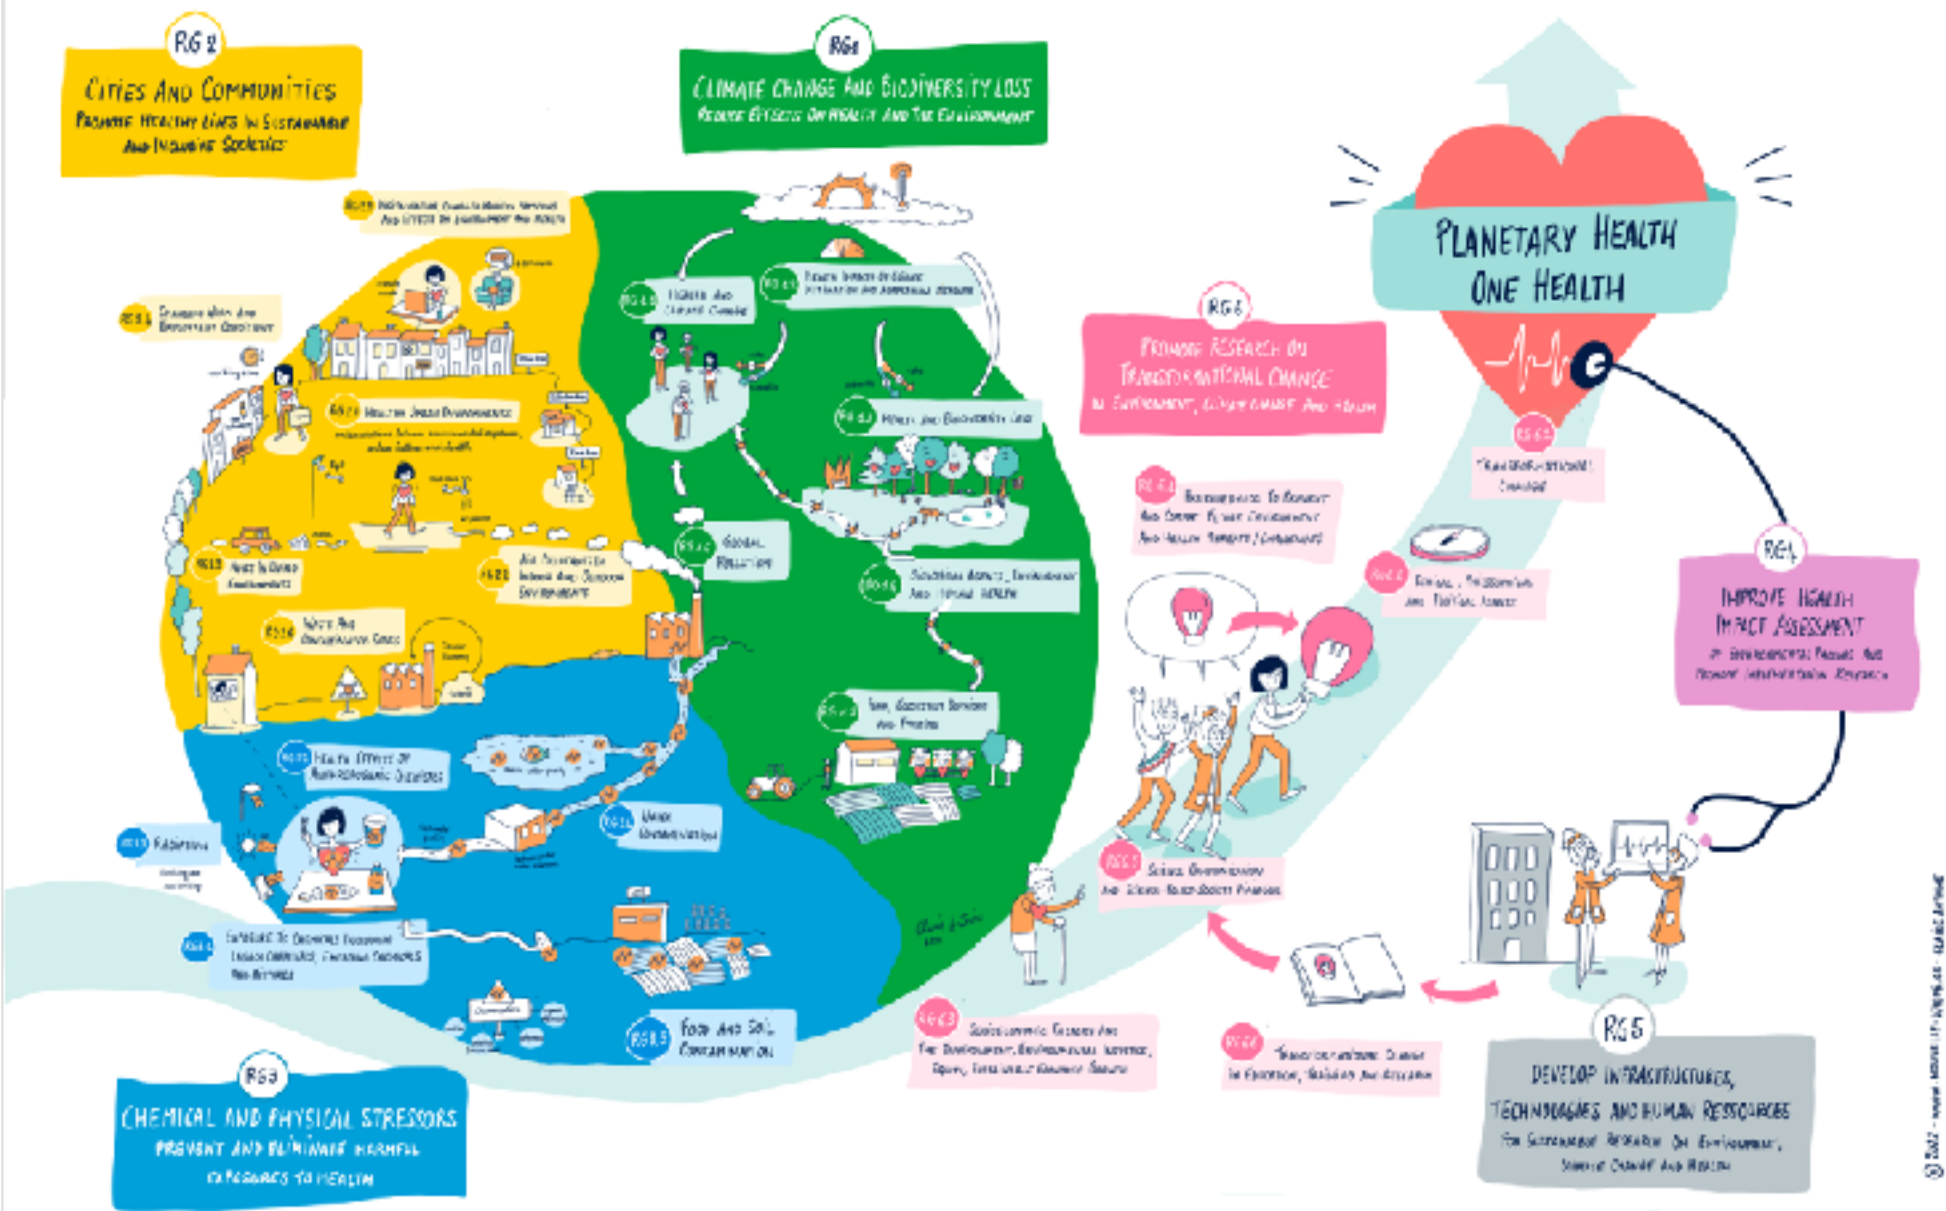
RG 2

CITIES AND COMMUNITIES
PROMOTE HEALTHY LIVES IN SUSTAINABLE AND INCLUSIVE SOCIETIES

RG 1

CLIMATE CHANGE AND BIODIVERSITY LOSS
REDUCE EFFECTS ON HEALTH AND THE ENVIRONMENT

PLANETARY HEALTH
ONE HEALTH

RG 6

PROMOTE RESEARCH ON TRANSFORMATIONAL CHANGE
IN ENVIRONMENT, CLIMATE CHANGE AND HEALTH

RG 4

IMPROVE HEALTH IMPACT ASSESSMENT
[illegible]

RG 5

DEVELOP INFRASTRUCTURES, TECHNOLOGIES AND HUMAN RESSOURCES
FOR SUSTAINABLE RESEARCH ON ENVIRONMENT, CLIMATE CHANGE AND HEALTH

RG 3

CHEMICAL AND PHYSICAL STRESSORS
PREVENT AND ELIMINATE HARMFUL EXPOSURES TO HEALTH

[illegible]